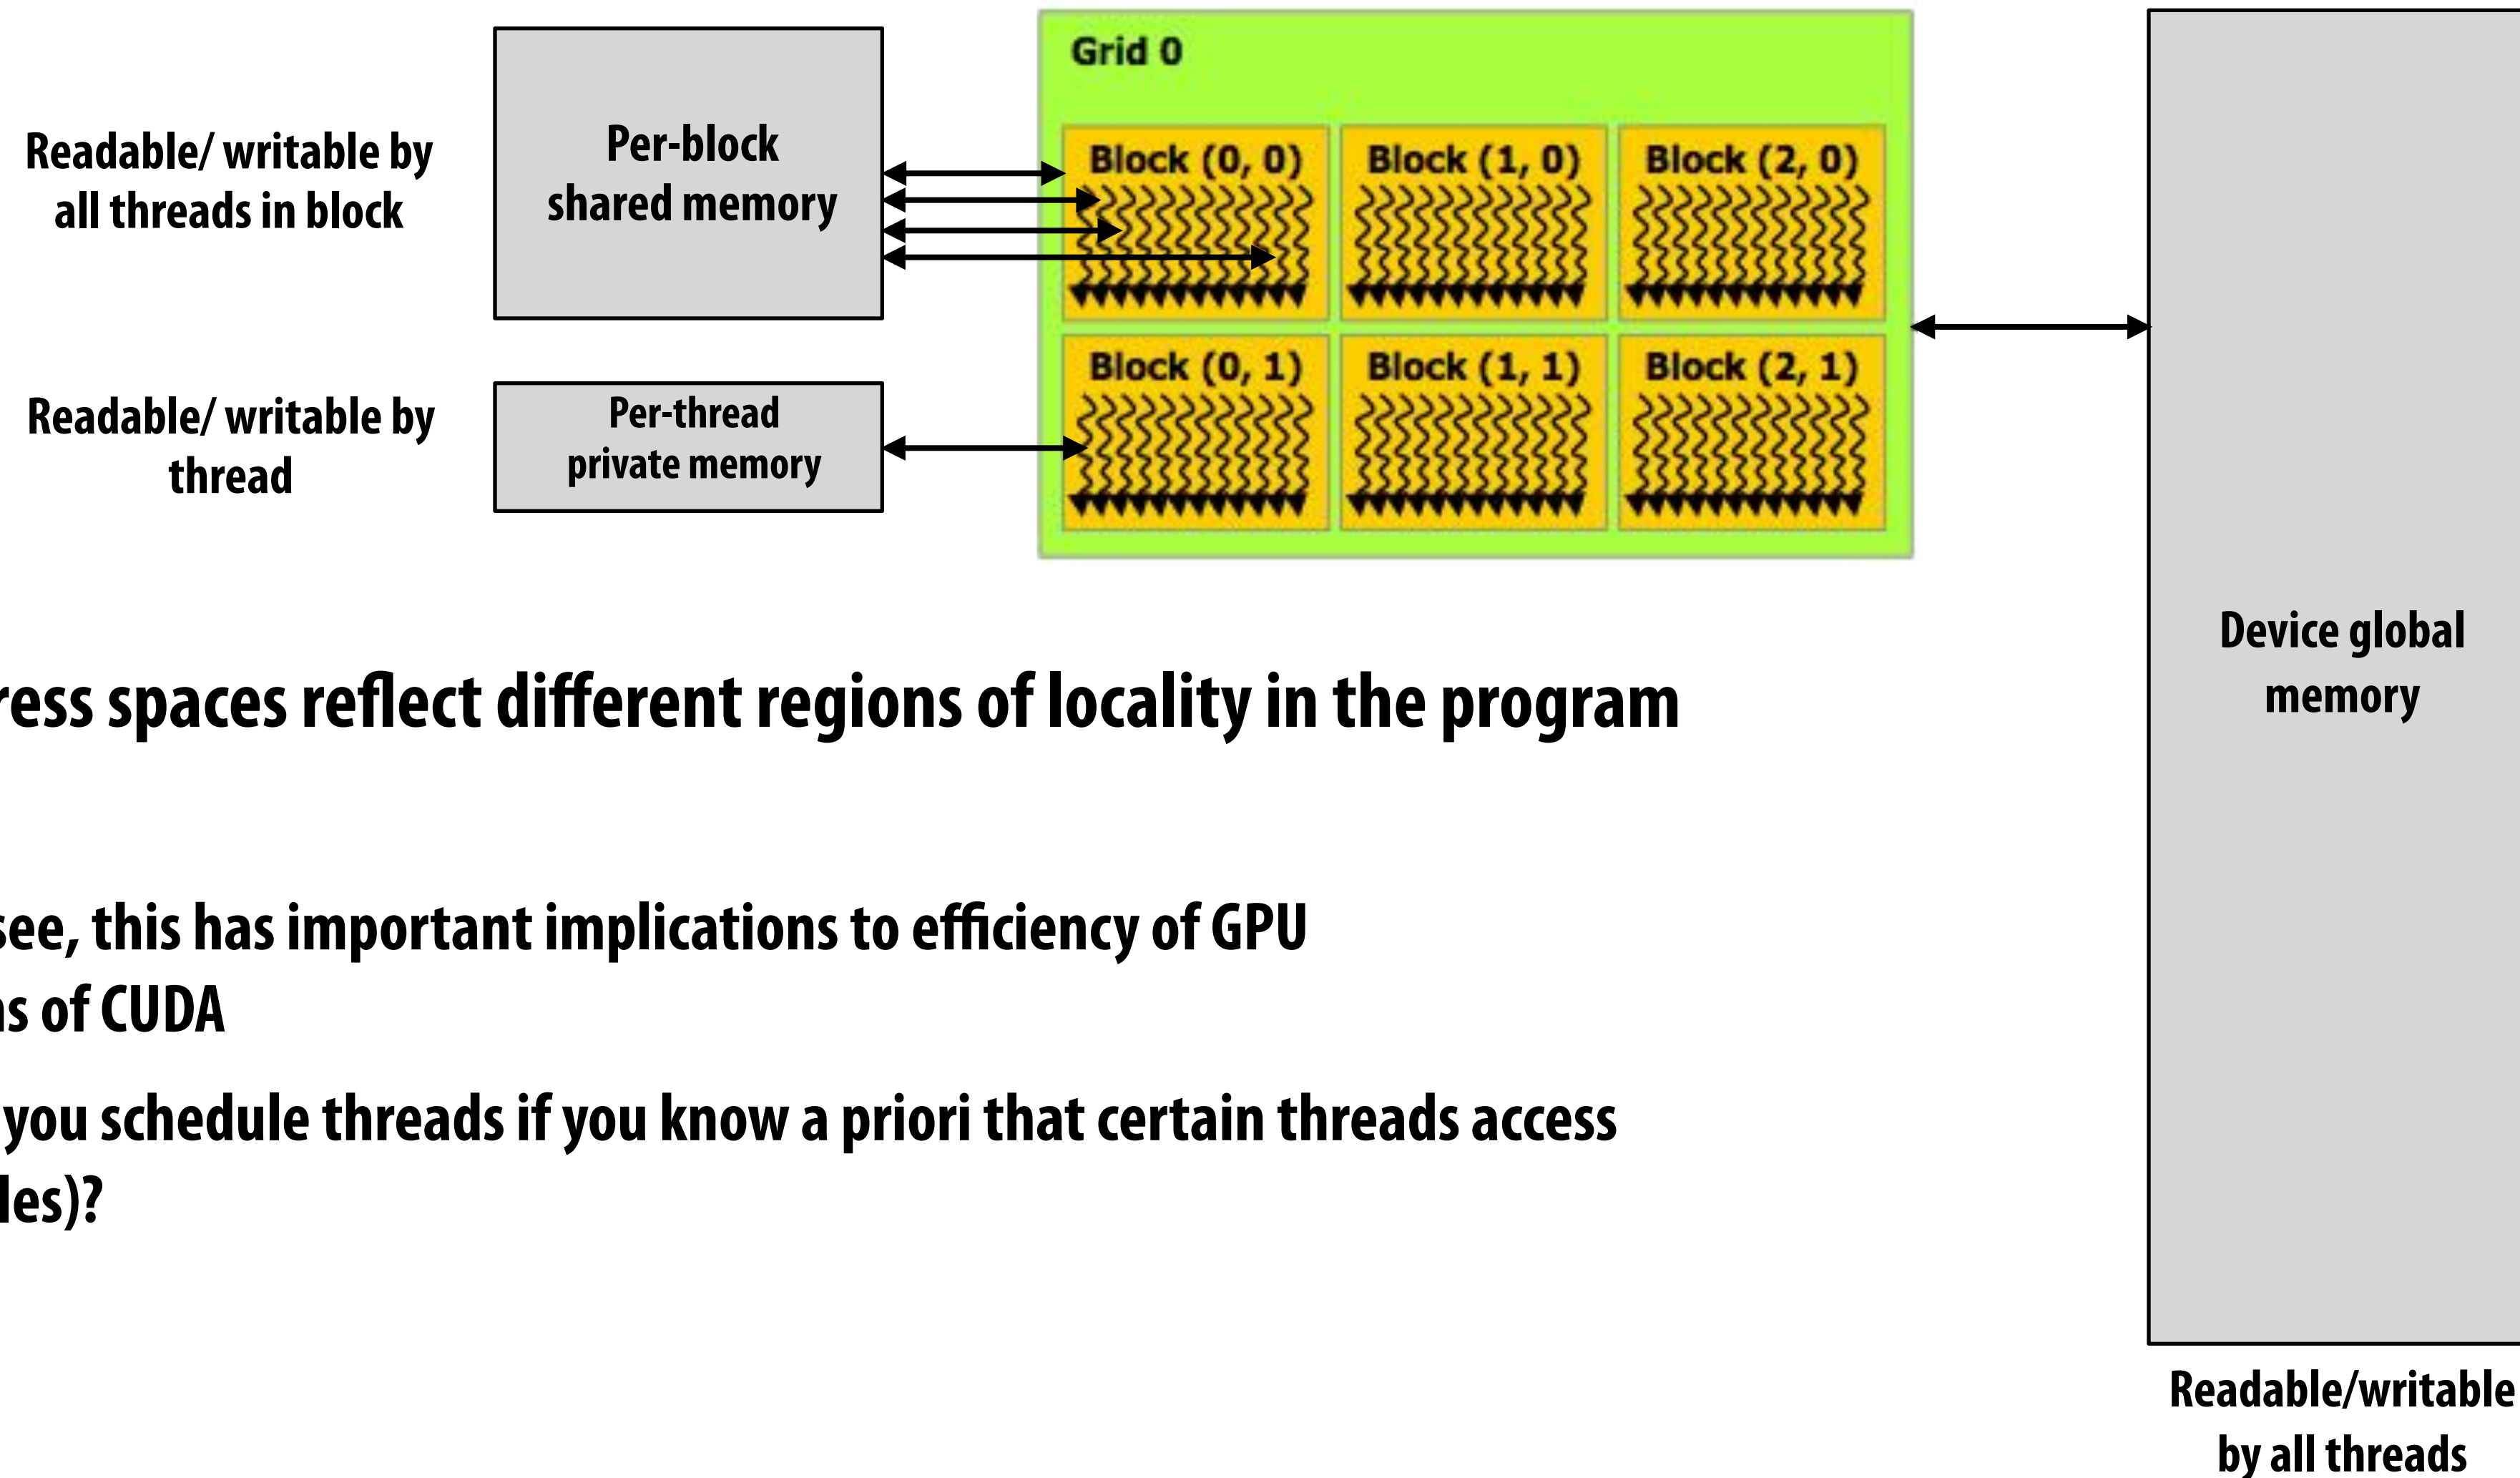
Readable/ writable by all threads in block

Per-block shared memory

Grid 0

Block (0, 0)

Block (1, 0)

Block (2, 0)

Block (0, 1)

Block (1, 1)

Block (2, 1)

Readable/ writable by thread

Per-thread private memory

Device global memory

Readable/writable by all threads

ress spaces reflect different regions of locality in the program

see, this has important implications to efficiency of GPU
ns of CUDA

you schedule threads if you know a priori that certain threads access
les)?